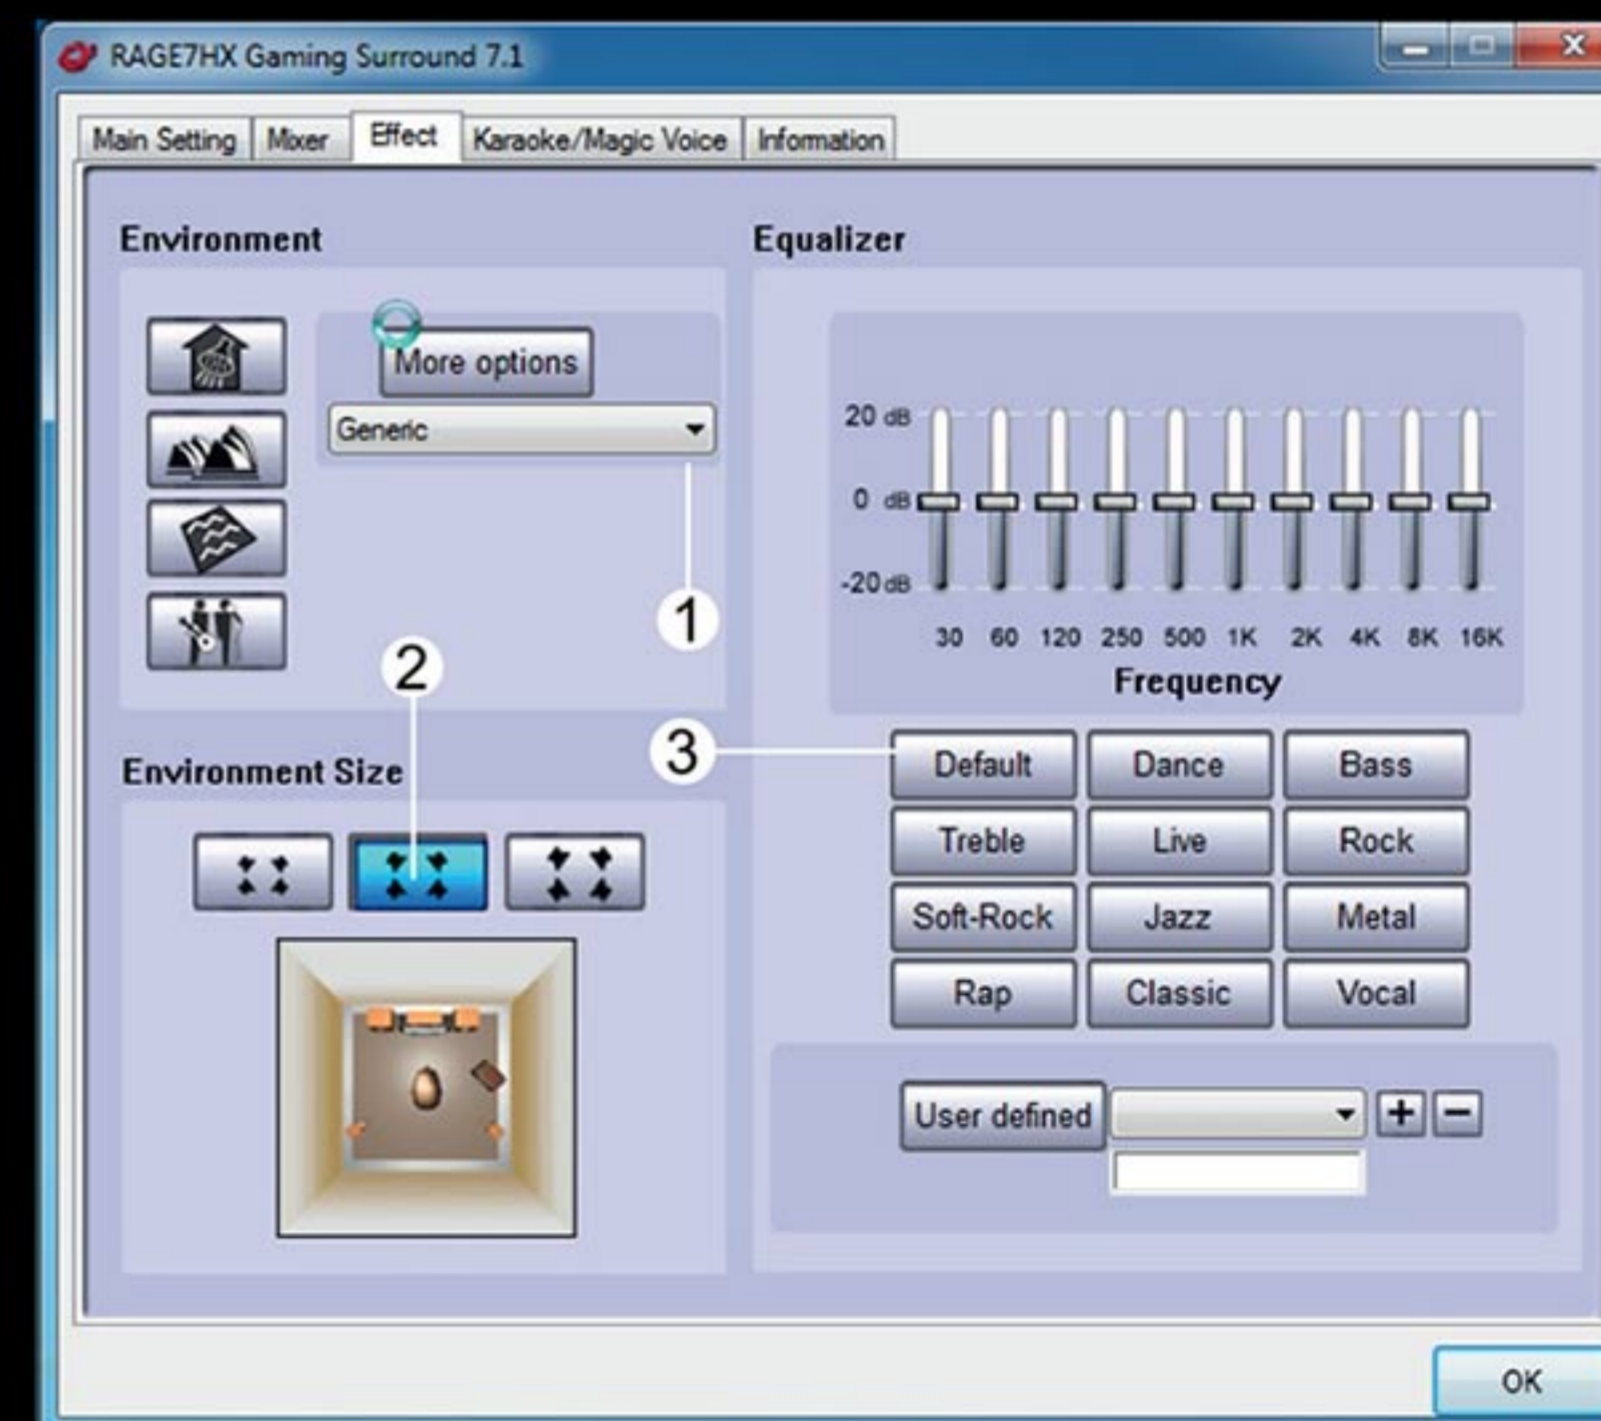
RAGE7HX Gaming Surround 7.1

Main Setting | Mixer | Effect | Karaoke/Magic Voice | Information

Environment

More options

Generic

1

2

Environment Size

Equalizer

20 dB
0 dB
-20 dB

30 60 120 250 500 1K 2K 4K 8K 16K

Frequency

3

| Default | Dance | Bass |
|---|---|---|
| Treble | Live | Rock |
| Soft-Rock | Jazz | Metal |
| Rap | Classic | Vocal |

User defined

+ −

OK